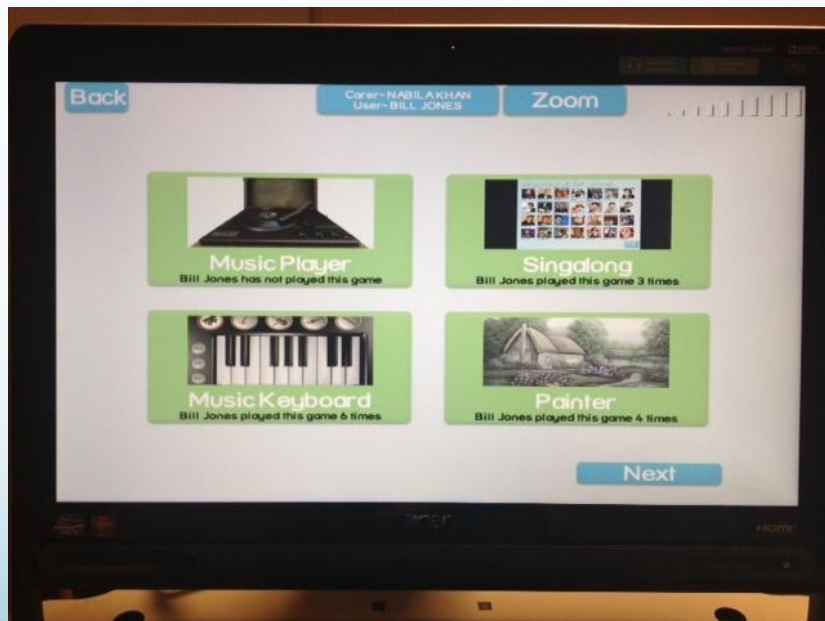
Back

Carer-NABILA KHAN
User-BILL JONES

Zoom

Music Player
Bill Jones has not played this game

Singalong
Bill Jones played this game 3 times

Music Keyboard
Bill Jones played this game 6 times

Painter
Bill Jones played this game 4 times

Next

acer

Home